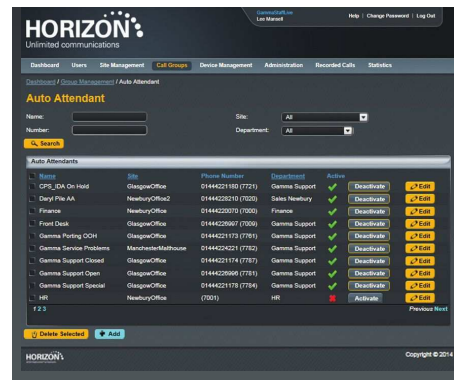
HORIZON
Unlimited communications

GammaStaff.ne
Leo Mansell

Help | Change Password | Log Out

Dashboard | Users | Site Management | Call Groups | Device Management | Administration | Recorded Calls | Statistics

Dashboard / Group Management / Auto Attendant

Auto Attendant

Name:
Number:
Site: All
Department: All

Search

Auto Attendants

| | Name | Site | Phone Number | Department | Active | | |
|---|---|---|---|---|---|---|---|
| | CPS_IDA On Hold | GlasgowOffice | 01444221180 (7721) | Gamma Support | ✔ | Deactivate | Edit |
| | Daryl Pile AA | NewburyOffice2 | 01444226210 (7020) | Sales Newbury | ✔ | Deactivate | Edit |
| | Finance | GlasgowOffice | 01444226070 (7000) | Finance | ✔ | Deactivate | Edit |
| | Front Desk | GlasgowOffice | 01444226907 (7009) | Gamma Support | ✔ | Deactivate | Edit |
| | Gamma Porting OOH | GlasgowOffice | 01444221173 (7761) | Gamma Support | ✔ | Deactivate | Edit |
| | Gamma Service Problems | ManchesterMalthouse | 01444224221 (7762) | Gamma Support | ✔ | Deactivate | Edit |
| | Gamma Support Closed | GlasgowOffice | 01444221174 (7787) | Gamma Support | ✔ | Deactivate | Edit |
| | Gamma Support Open | GlasgowOffice | 01444226966 (7761) | Gamma Support | ✔ | Deactivate | Edit |
| | Gamma Support Special | GlasgowOffice | 01444221178 (7784) | Gamma Support | ✔ | Deactivate | Edit |
| | HR | NewburyOffice | (7001) | HR | ✖ | Activate | Edit |

1 2 3

Previous Next

Delete Selected | Add

HORIZON

Copyright © 2014